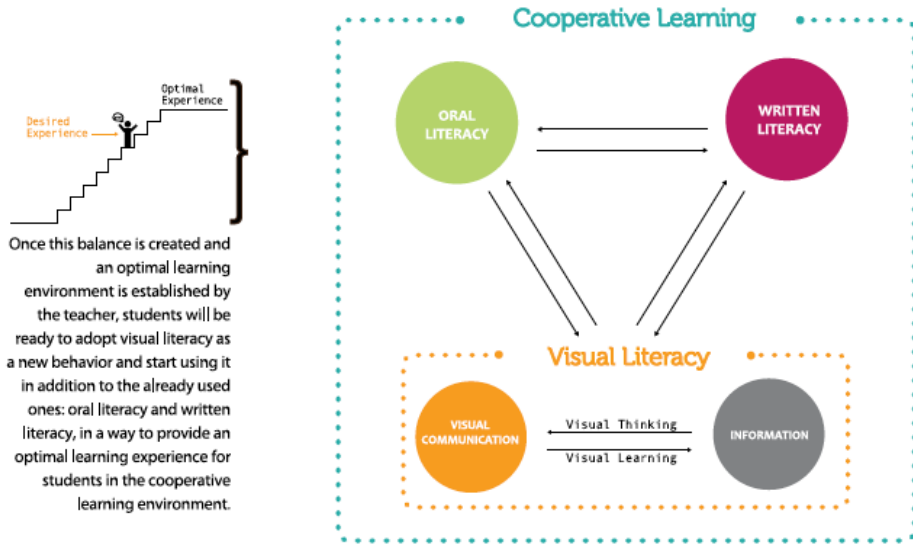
Optimal Experience

Desired Experience

Once this balance is created and an optimal learning environment is established by the teacher, students will be ready to adopt visual literacy as a new behavior and start using it in addition to the already used ones: oral literacy and written literacy, in a way to provide an optimal learning experience for students in the cooperative learning environment.

Cooperative Learning

ORAL LITERACY

WRITTEN LITERACY

Visual Literacy

VISUAL COMMUNICATION

Visual Thinking

Visual Learning

INFORMATION